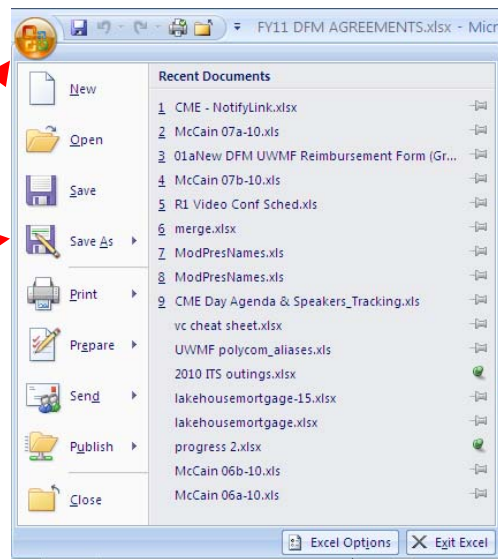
FY11 DFM AGREEMENTS.xlsx - Micr

New
Open
Save
Save As
Print
Prepare
Send
Publish
Close

Recent Documents
1 CME - NotifyLink.xlsx
2 McCain 07a-10.xls
3 01aNew DFM UWMF Reimbursement Form (Gr...
4 McCain 07b-10.xls
5 R1 Video Conf Sched.xls
6 merge.xlsx
7 ModPresNames.xls
8 ModPresNames.xls
9 CME Day Agenda & Speakers_Tracking.xls
vc cheat sheet.xlsx
UWMF polycom_aliases.xls
2010 ITS outings.xlsx
lakehousemortgage-15.xlsx
lakehousemortgage.xlsx
progress 2.xlsx
McCain 06b-10.xls
McCain 06a-10.xls

Excel Options
Exit Excel